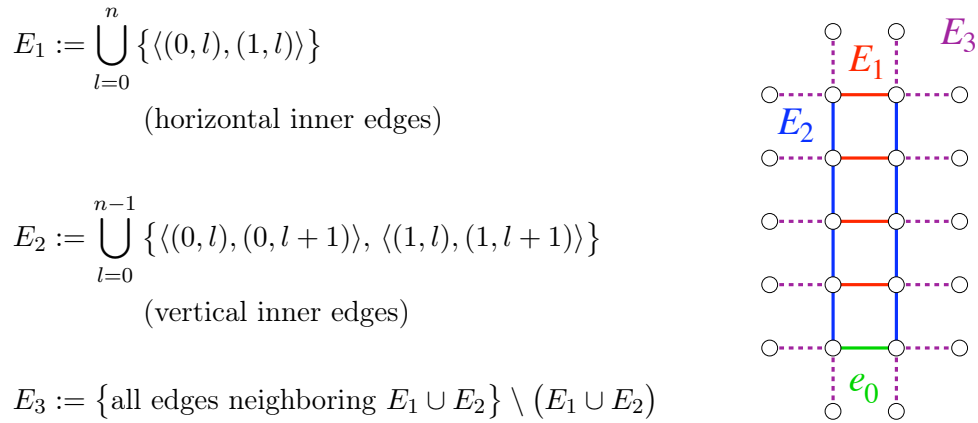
$E_1 := \bigcup_{l=0}^{n} \{\langle(0,l),(1,l)\rangle\}$

(horizontal inner edges)

$E_2 := \bigcup_{l=0}^{n-1} \{\langle(0,l),(0,l+1)\rangle, \langle(1,l),(1,l+1)\rangle\}$

(vertical inner edges)

$E_3 := \{\text{all edges neighboring } E_1 \cup E_2\} \setminus (E_1 \cup E_2)$

$E_3$
$E_1$
$E_2$
$e_0$